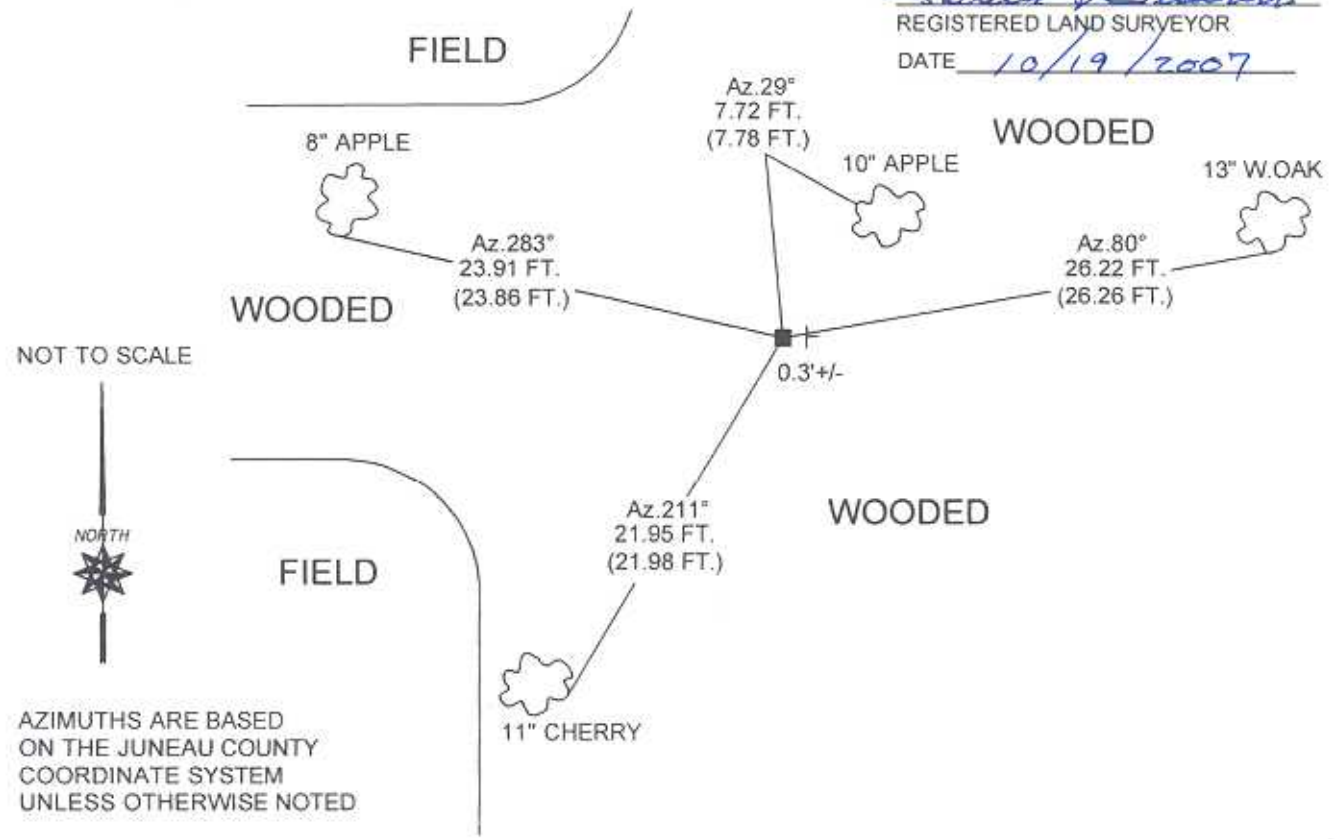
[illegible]
REGISTERED LAND SURVEYOR
DATE 10/19/2007

FIELD

Az.29°
7.72 FT.
(7.78 FT.)

WOODED

8" APPLE

10" APPLE

13" W.OAK

Az.283°
23.91 FT.
(23.86 FT.)

Az.80°
26.22 FT.
(26.26 FT.)

WOODED

NOT TO SCALE

0.3'+/-

NORTH

Az.211°
21.95 FT.
(21.98 FT.)

WOODED

FIELD

11" CHERRY

AZIMUTHS ARE BASED ON THE JUNEAU COUNTY COORDINATE SYSTEM UNLESS OTHERWISE NOTED